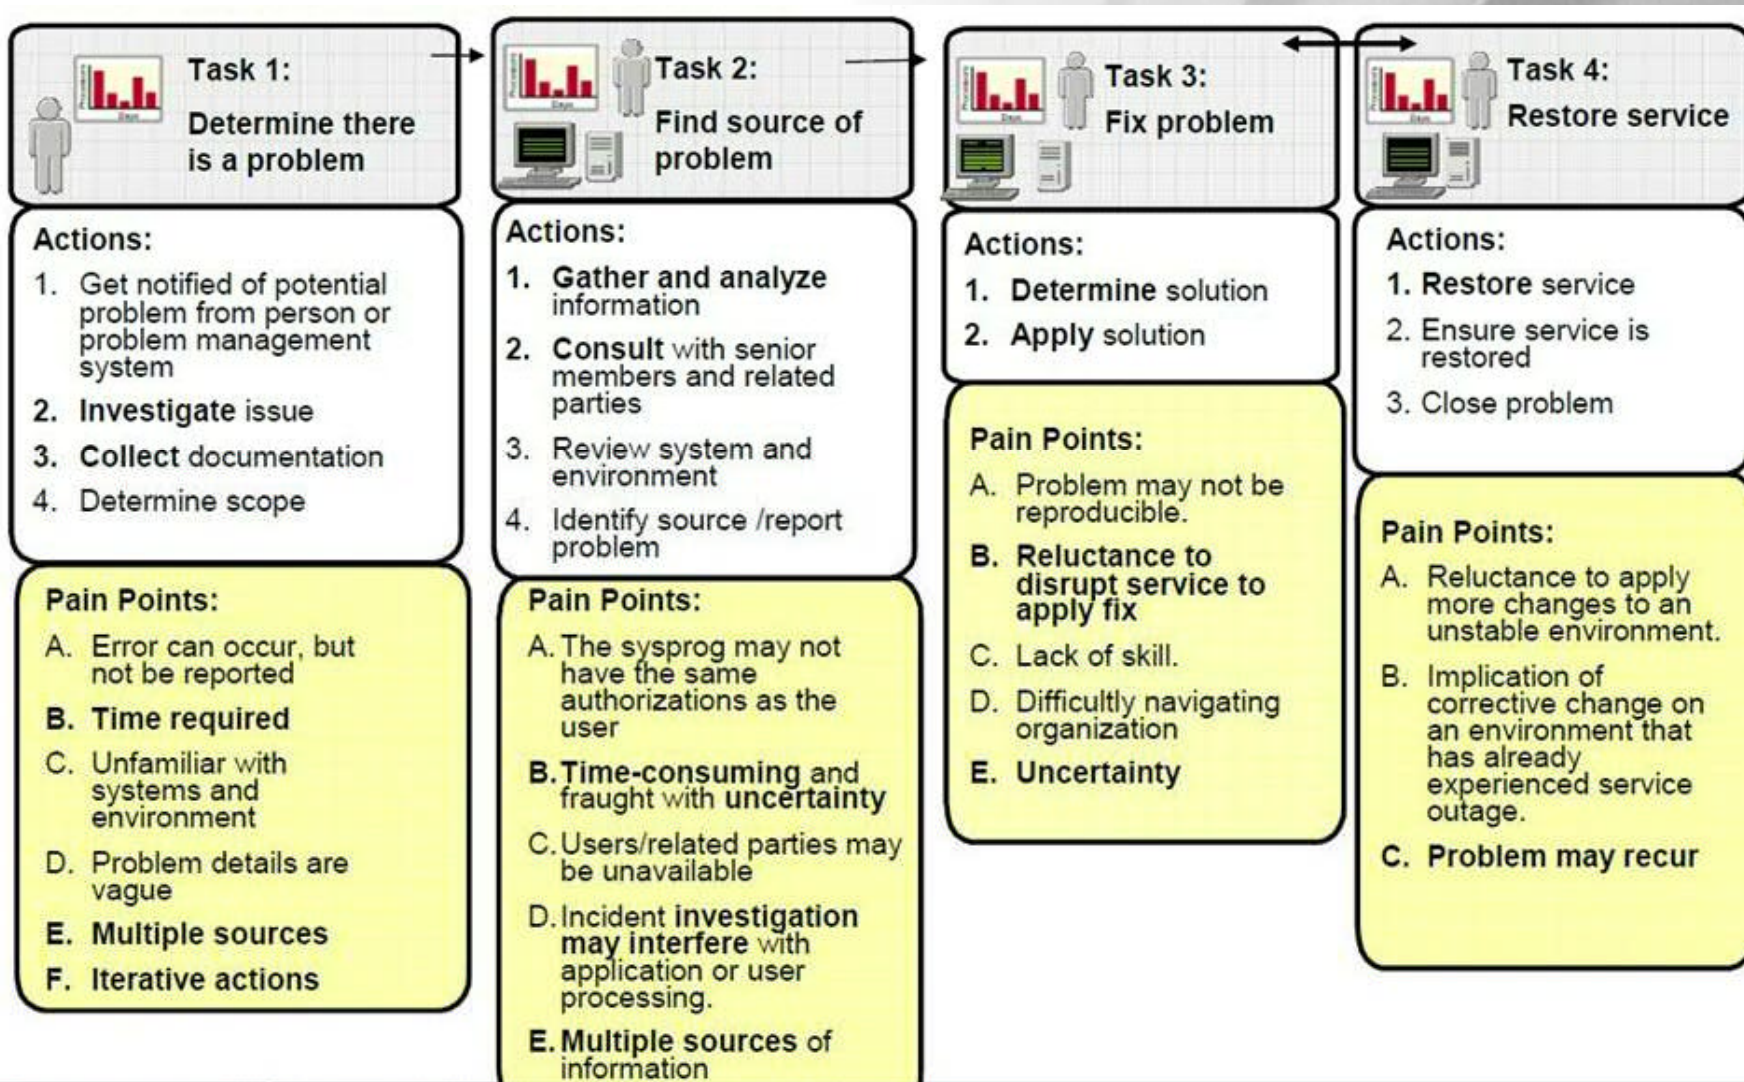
Task 1:
Determine there is a problem

Actions:
1. Get notified of potential problem from person or problem management system
2. Investigate issue
3. Collect documentation
4. Determine scope

Pain Points:
A. Error can occur, but not be reported
B. Time required
C. Unfamiliar with systems and environment
D. Problem details are vague
E. Multiple sources
F. Iterative actions

Task 2:
Find source of problem

Actions:
1. Gather and analyze information
2. Consult with senior members and related parties
3. Review system and environment
4. Identify source /report problem

Pain Points:
A. The sysprog may not have the same authorizations as the user
B. Time-consuming and fraught with uncertainty
C. Users/related parties may be unavailable
D. Incident investigation may interfere with application or user processing.
E. Multiple sources of information

Task 3:
Fix problem

Actions:
1. Determine solution
2. Apply solution

Pain Points:
A. Problem may not be reproducible.
B. Reluctance to disrupt service to apply fix
C. Lack of skill.
D. Difficultly navigating organization
E. Uncertainty

Task 4:
Restore service

Actions:
1. Restore service
2. Ensure service is restored
3. Close problem

Pain Points:
A. Reluctance to apply more changes to an unstable environment.
B. Implication of corrective change on an environment that has already experienced service outage.
C. Problem may recur